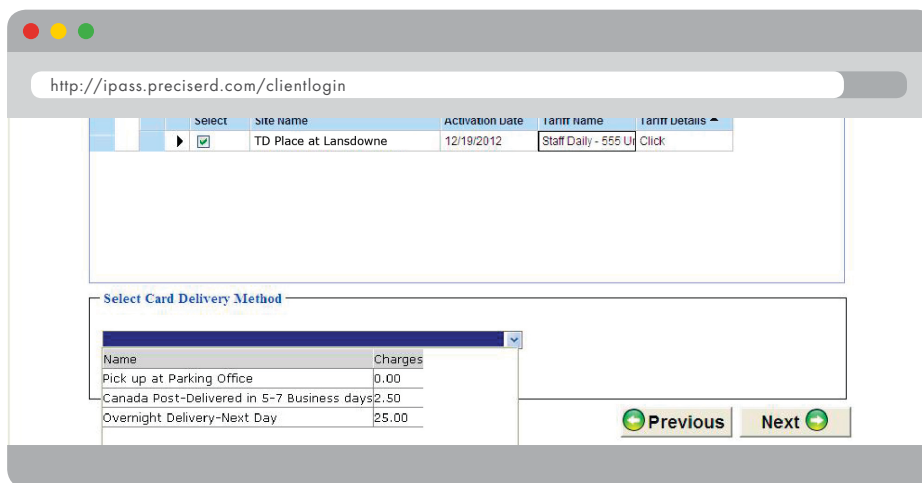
http://ipass.preciserd.com/clientlogin

| | Select | Site Name | Activation Date | Tariff Name | Tariff Details |
|---|---|---|---|---|---|
| ▶ | ☑ | TD Place at Lansdowne | 12/19/2012 | Staff Daily - 555 Ur | Click |

Select Card Delivery Method

| Name | Charges |
|---|---|
| Pick up at Parking Office | 0.00 |
| Canada Post-Delivered in 5-7 Business days | 2.50 |
| Overnight Delivery-Next Day | 25.00 |

Previous

Next